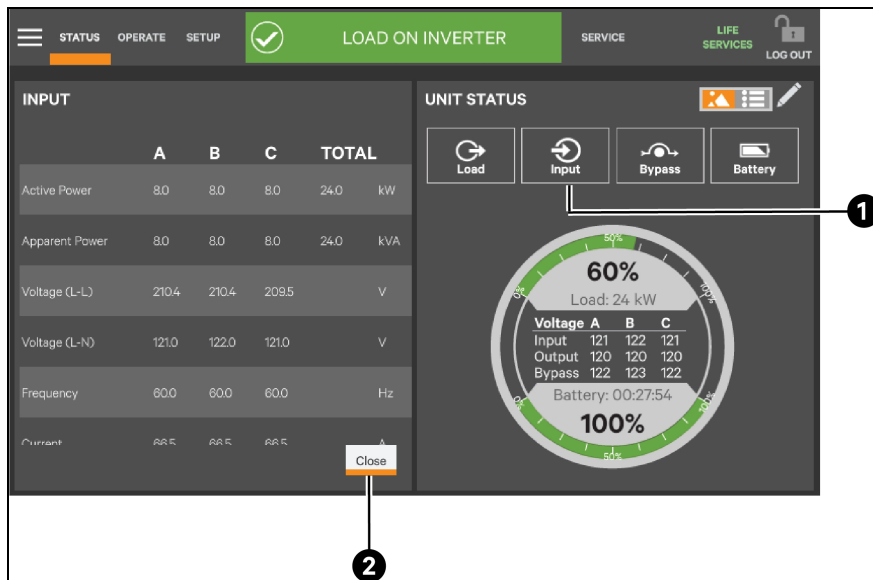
STATUS OPERATE SETUP LOAD ON INVERTER SERVICE LIFE SERVICES LOG OUT

INPUT

| | A | B | C | TOTAL | |
|---|---|---|---|---|---|
| Active Power | 8.0 | 8.0 | 8.0 | 24.0 | kW |
| Apparent Power | 8.0 | 8.0 | 8.0 | 24.0 | kVA |
| Voltage (L-L) | 210.4 | 210.4 | 209.5 | | V |
| Voltage (L-N) | 121.0 | 122.0 | 121.0 | | V |
| Frequency | 60.0 | 60.0 | 60.0 | | Hz |
| Current | 66.5 | 66.5 | 66.5 | | A |

Close

UNIT STATUS

Load Input Bypass Battery

1

50%
60%
0%
100%
Load: 24 kW

| Voltage | A | B | C |
|---|---|---|---|
| Input | 121 | 122 | 121 |
| Output | 120 | 120 | 120 |
| Bypass | 122 | 123 | 122 |

Battery: 00:27:54
0%
100%
100%
50%

2